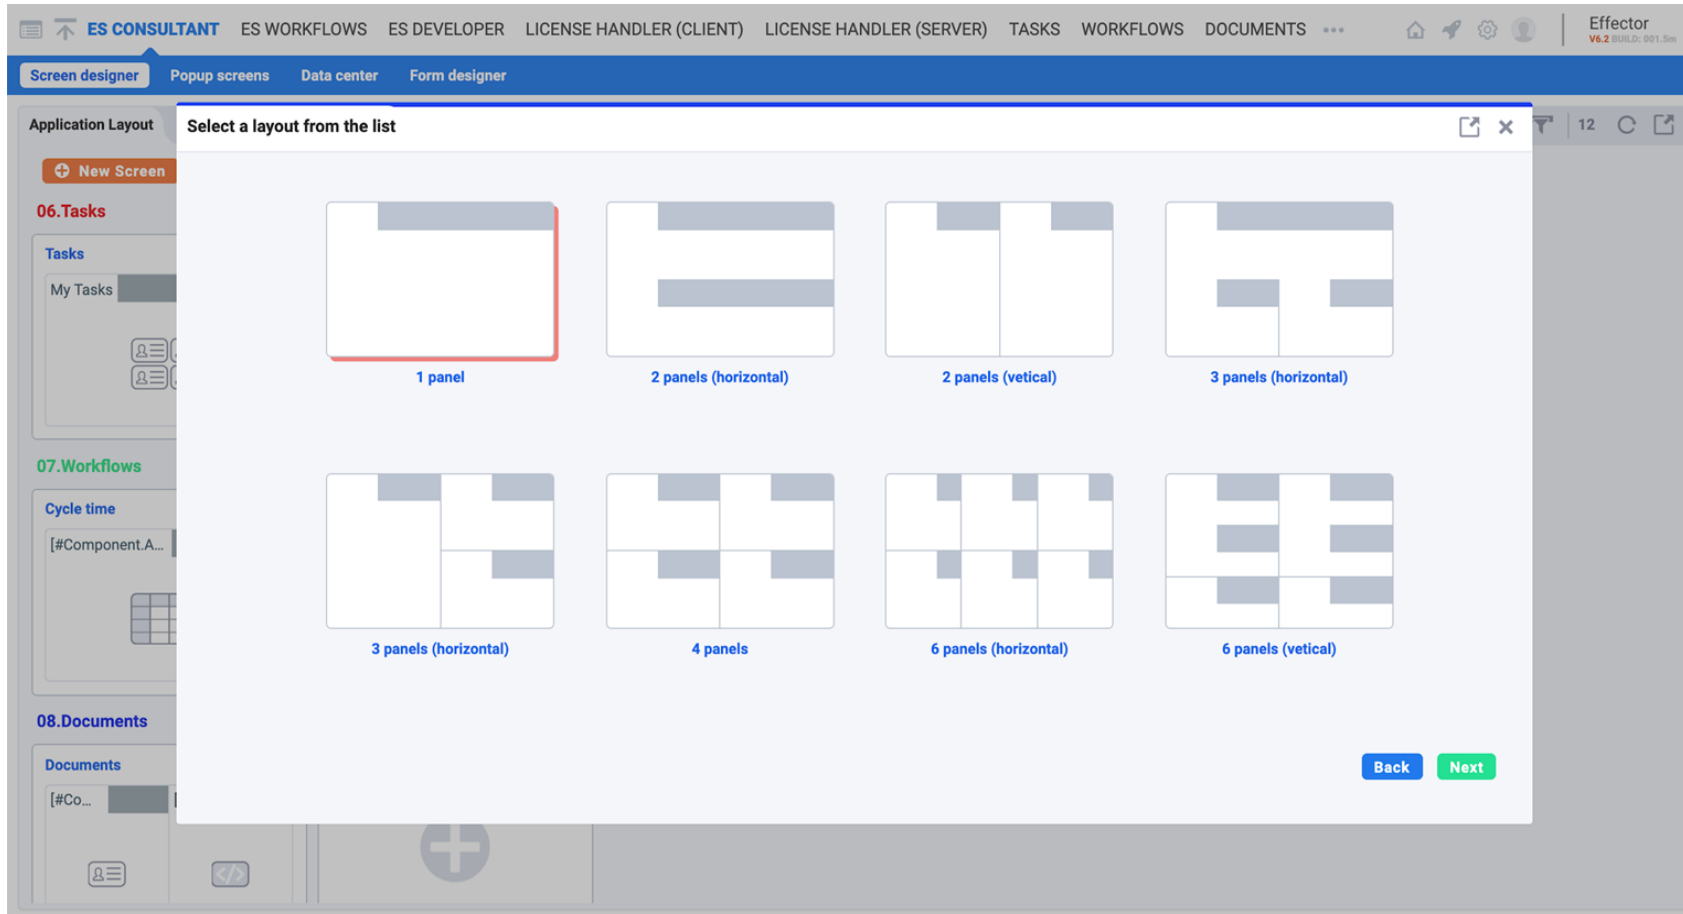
ES CONSULTANT ES WORKFLOWS ES DEVELOPER LICENSE HANDLER (CLIENT) LICENSE HANDLER (SERVER) TASKS WORKFLOWS DOCUMENTS •••

Effector
V6.2 BUILD: 001.5m

Screen designer Popup screens Data center Form designer

Application Layout

New Screen

06.Tasks

Tasks

My Tasks

07.Workflows

Cycle time

[#Component.A...

08.Documents

Documents

[#Co...

12

Select a layout from the list

1 panel

2 panels (horizontal)

2 panels (vetical)

3 panels (horizontal)

3 panels (horizontal)

4 panels

6 panels (horizontal)

6 panels (vetical)

Back

Next